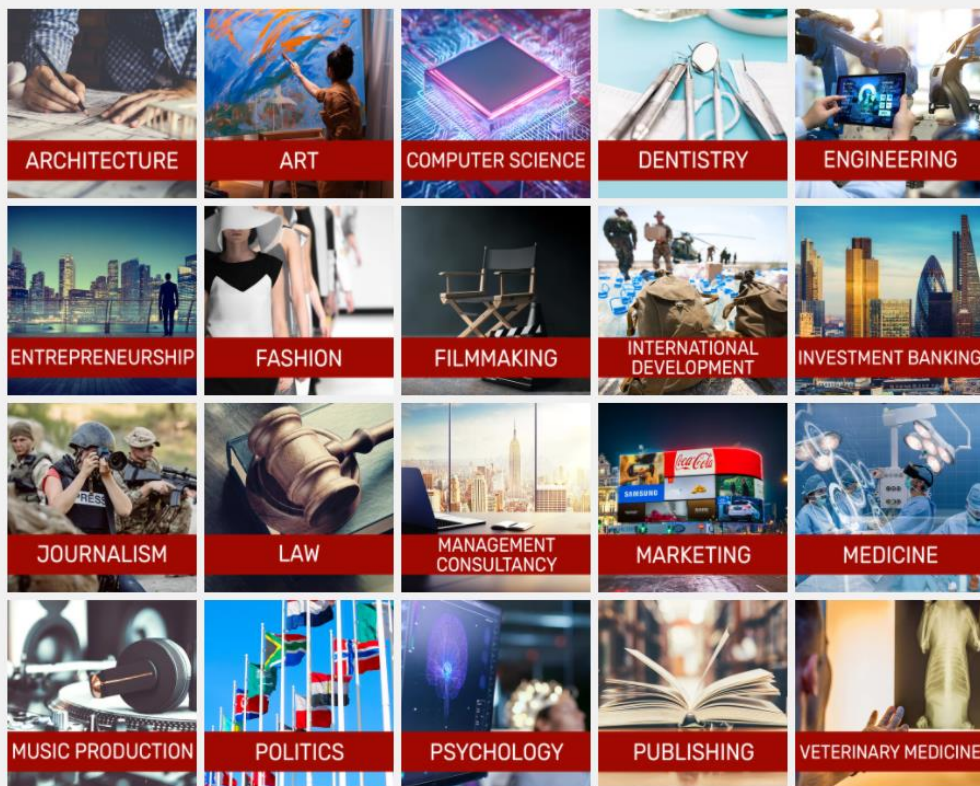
ARCHITECTURE

ART

COMPUTER SCIENCE

DENTISTRY

ENGINEERING

ENTREPRENEURSHIP

FASHION

FILMMAKING

INTERNATIONAL DEVELOPMENT

INVESTMENT BANKING

PRESS

JOURNALISM

LAW

MANAGEMENT CONSULTANCY

Coca-Cola

SAMSUNG

MARKETING

MEDICINE

MUSIC PRODUCTION

POLITICS

PSYCHOLOGY

PUBLISHING

VETERINARY MEDICINE